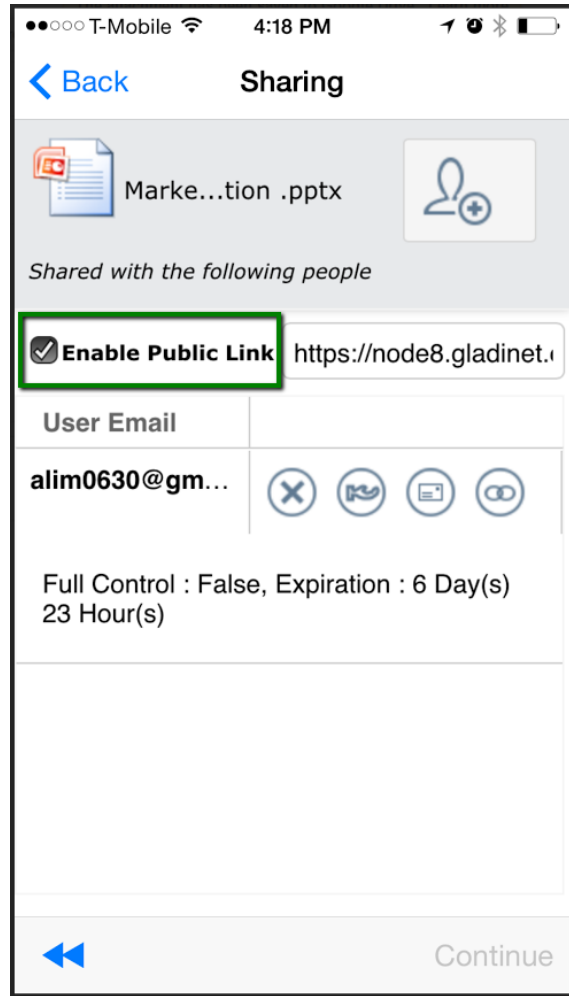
●●○○○ T-Mobile 4:18 PM

Back Sharing

Marke...tion .pptx

Shared with the following people

Enable Public Link https://node8.gladinet.

| User Email | |
|---|---|
| alim0630@gm... | |

Full Control : False, Expiration : 6 Day(s) 23 Hour(s)

Continue